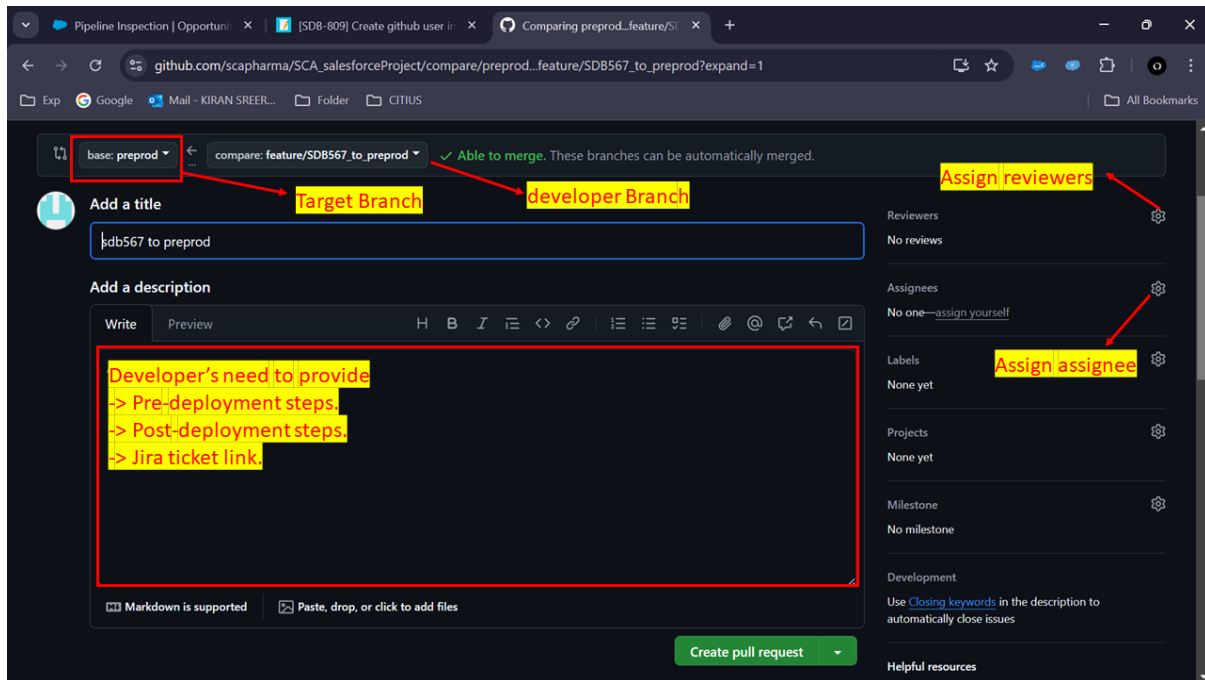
Pipeline Inspection | Opportuni
[SDB-809] Create github user in
Comparing preprod...feature/SD
github.com/scapharma/SCA_salesforceProject/compare/preprod...feature/SDB567_to_preprod?expand=1
Exp
Google
Mail - KIRAN SREER...
Folder
CITIUS
All Bookmarks

base: preprod
compare: feature/SDB567_to_preprod
Able to merge. These branches can be automatically merged.

Target Branch
developer Branch
Assign reviewers

Add a title
sdb567 to preprod

Add a description
Write
Preview

Developer's need to provide
-> Pre-deployment steps.
-> Post-deployment steps.
-> Jira ticket link.

Markdown is supported
Paste, drop, or click to add files

Create pull request

Reviewers
No reviews

Assignees
No one—assign yourself

Assign assignee

Labels
None yet

Projects
None yet

Milestone
No milestone

Development
Use Closing keywords in the description to automatically close issues

Helpful resources